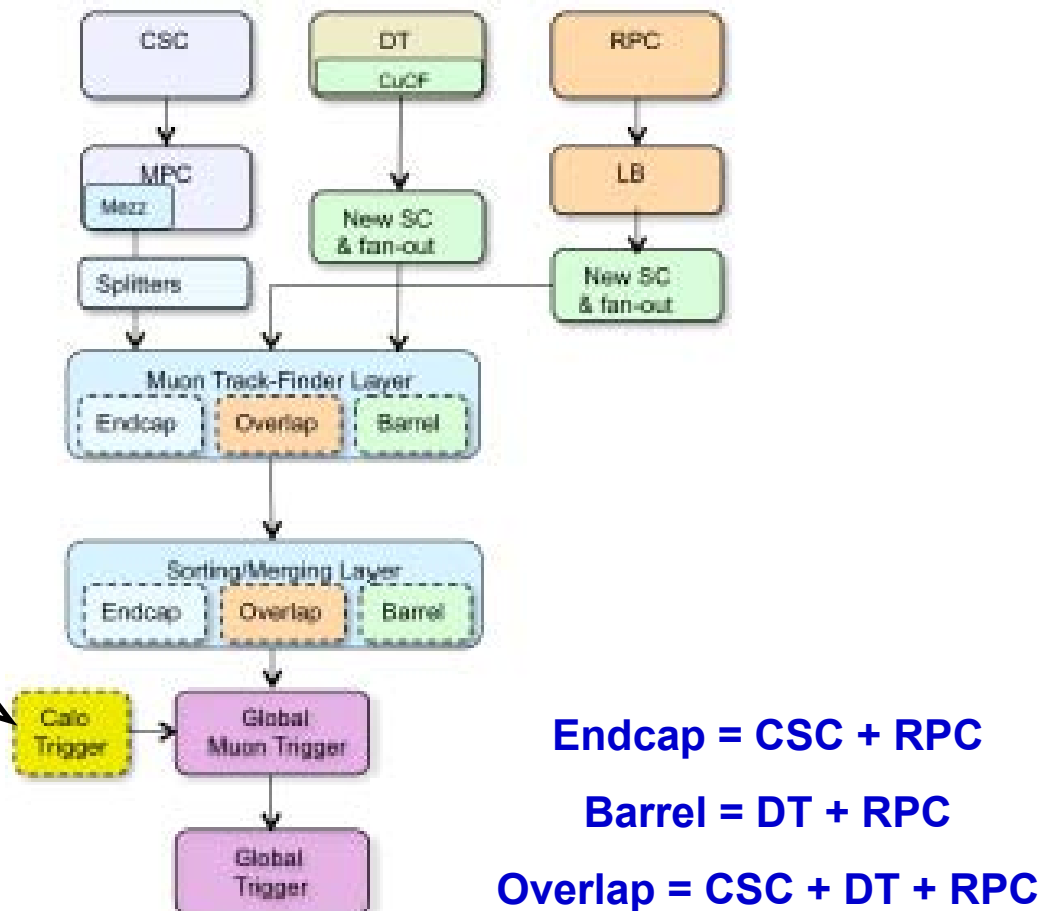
CSC

DT

CuOF

RPC

MPC

Mezz

LB

New SC & fan-out

Splitters

New SC & fan-out

Muon Track-Finder Layer

Endcap

Overlap

Barrel

Sorting/Merging Layer

Endcap

Overlap

Barrel

Calo Trigger

Global Muon Trigger

Global Trigger

Endcap = CSC + RPC

Barrel = DT + RPC

Overlap = CSC + DT + RPC